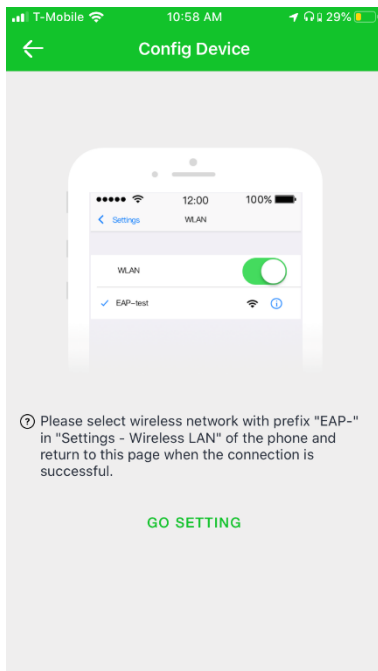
T-Mobile 10:58 AM 29%

Config Device

12:00 100%

Settings WLAN

WLAN

EAP-test

Please select wireless network with prefix "EAP-" in "Settings - Wireless LAN" of the phone and return to this page when the connection is successful.

GO SETTING